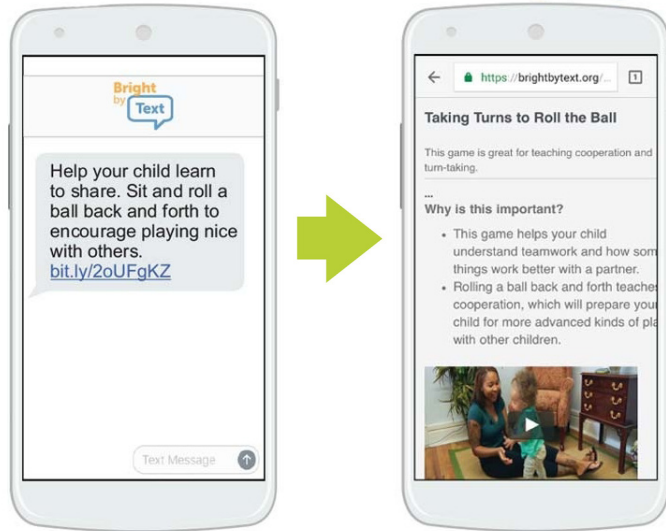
Bright by Text

Help your child learn to share. Sit and roll a ball back and forth to encourage playing nice with others. bit.ly/2oUFgKZ

Text Message

https://brightbytext.org/...

1

Taking Turns to Roll the Ball

This game is great for teaching cooperation and turn-taking.

...

Why is this important?

- This game helps your child understand teamwork and how som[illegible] things work better with a partner.
- Rolling a ball back and forth teache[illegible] cooperation, which will prepare you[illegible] child for more advanced kinds of pla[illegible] with other children.